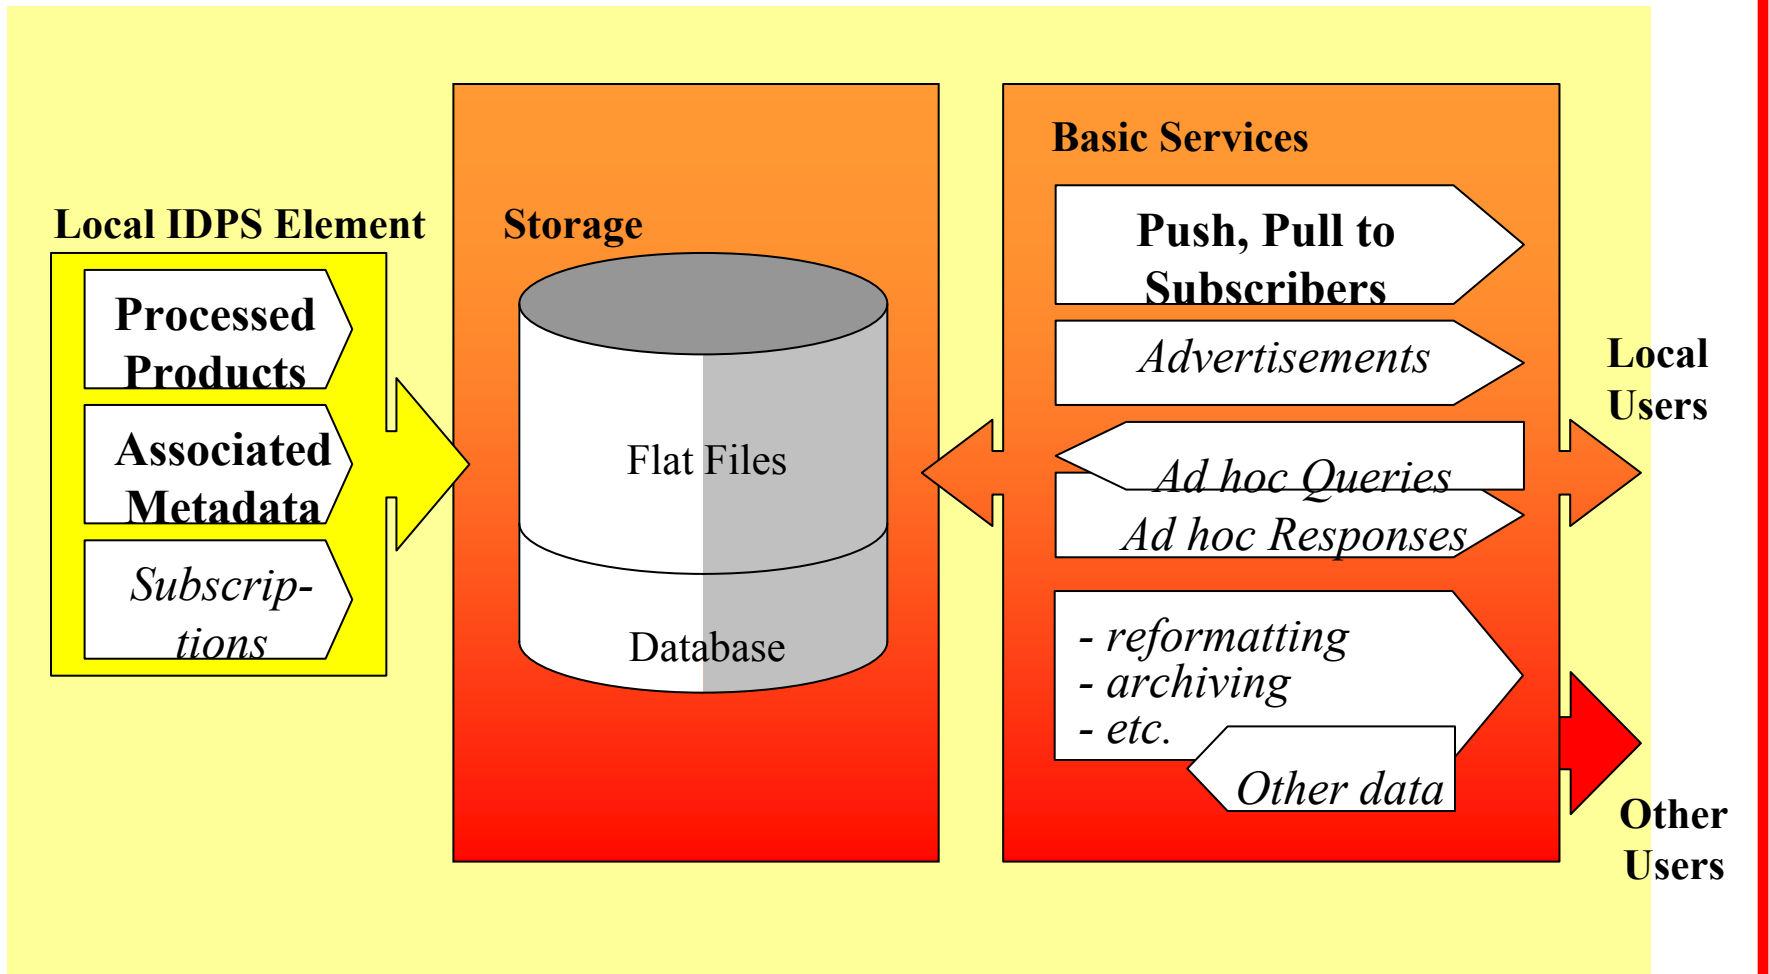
Local IDPS Element

Processed Products

Associated Metadata

Subscrip-tions

Storage

Flat Files

Database

Basic Services

Push, Pull to Subscribers

Advertisements

Ad hoc Queries

Ad hoc Responses

- reformatting
- archiving
- etc.

Other data

Local Users

Other Users